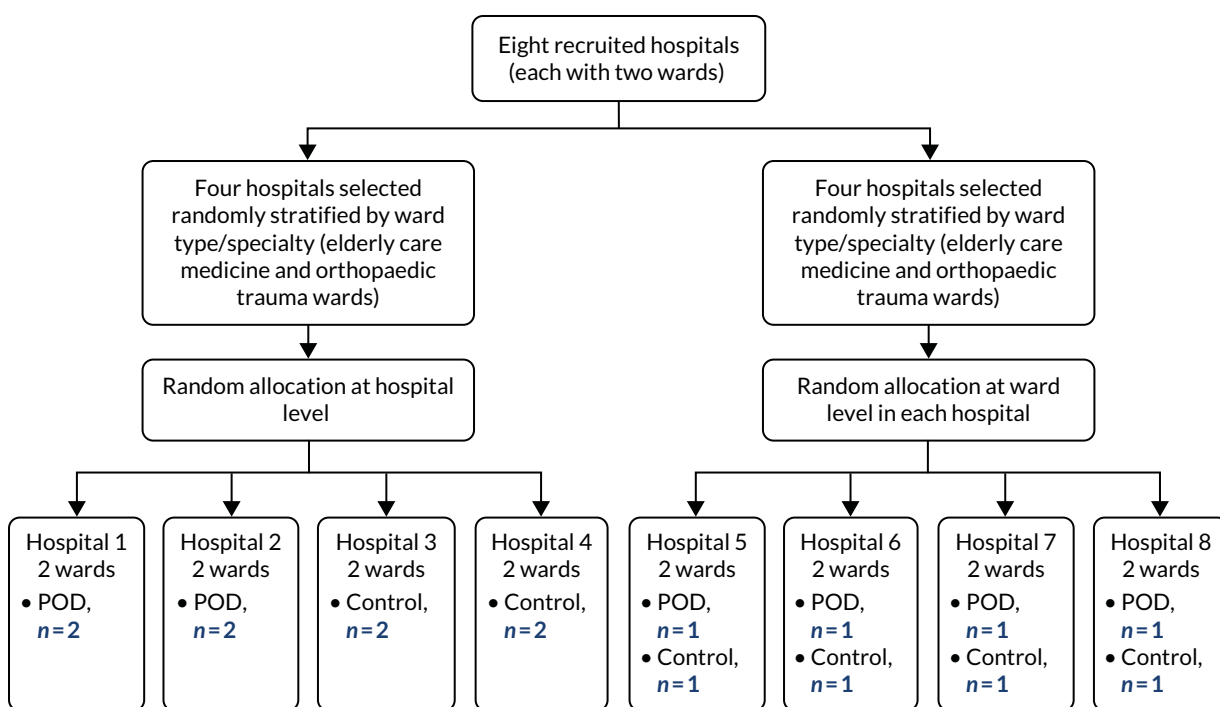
Eight recruited hospitals (each with two wards)

Four hospitals selected randomly stratified by ward type/specialty (elderly care medicine and orthopaedic trauma wards)

Four hospitals selected randomly stratified by ward type/specialty (elderly care medicine and orthopaedic trauma wards)

Random allocation at hospital level

Random allocation at ward level in each hospital

Hospital 1
2 wards
• POD, $n = 2$

Hospital 2
2 wards
• POD, $n = 2$

Hospital 3
2 wards
• Control, $n = 2$

Hospital 4
2 wards
• Control, $n = 2$

Hospital 5
2 wards
• POD, $n = 1$
• Control, $n = 1$

Hospital 6
2 wards
• POD, $n = 1$
• Control, $n = 1$

Hospital 7
2 wards
• POD, $n = 1$
• Control, $n = 1$

Hospital 8
2 wards
• POD, $n = 1$
• Control, $n = 1$